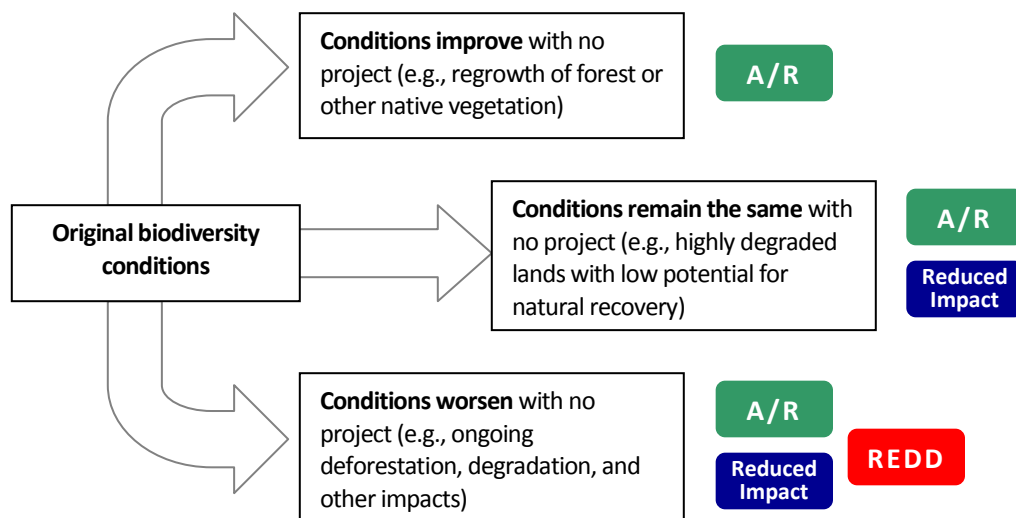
Original biodiversity conditions

Conditions improve with no project (e.g., regrowth of forest or other native vegetation)

A/R

Conditions remain the same with no project (e.g., highly degraded lands with low potential for natural recovery)

A/R

Reduced Impact

Conditions worsen with no project (e.g., ongoing deforestation, degradation, and other impacts)

A/R

Reduced Impact

REDD